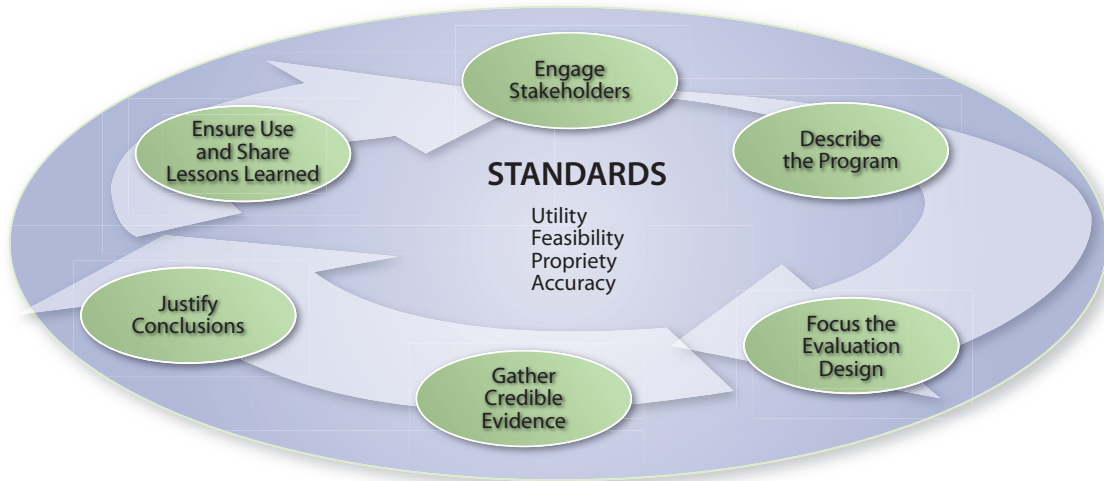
Engage Stakeholders

Describe the Program

Focus the Evaluation Design

Gather Credible Evidence

Justify Conclusions

Ensure Use and Share Lessons Learned

STANDARDS

Utility
Feasibility
Propriety
Accuracy